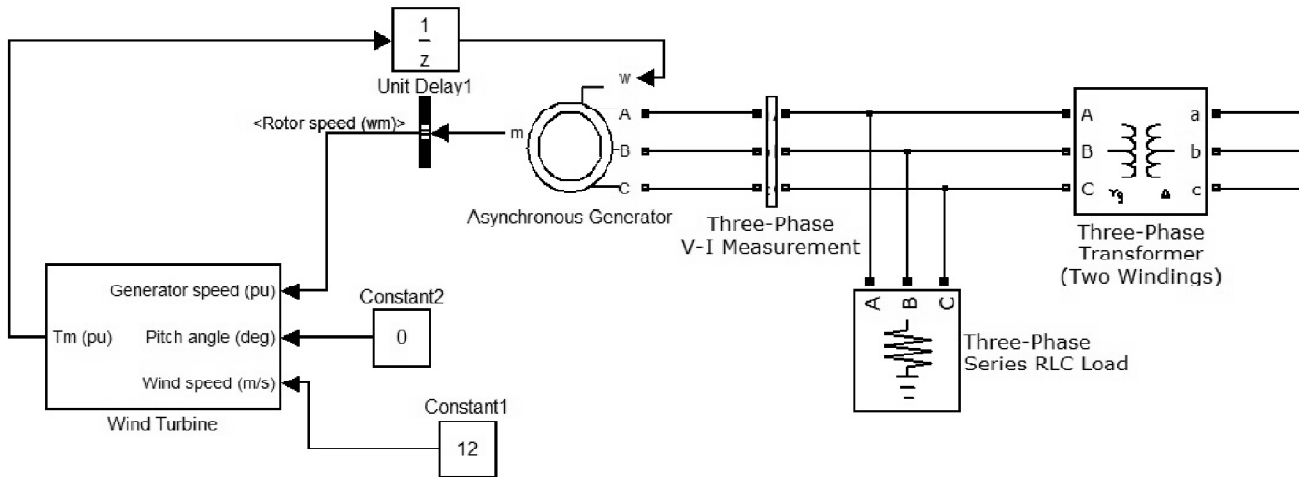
$\frac{1}{z}$

Unit Delay1

w

<Rotor speed (wm)>

m

A

B

C

Asynchronous Generator

Three-Phase V-I Measurement

A

B

C

a

b

c

Three-Phase Transformer (Two Windings)

Generator speed (pu)

Constant2

Tm (pu)

Pitch angle (deg)

0

Wind speed (m/s)

Wind Turbine

Constant1

12

A B C

Three-Phase Series RLC Load